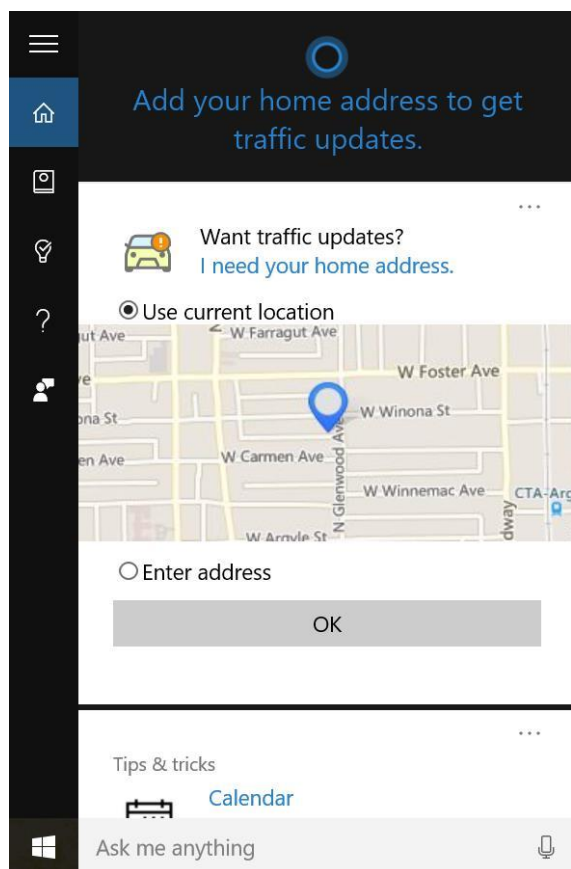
Add your home address to get traffic updates.

...

Want traffic updates?
I need your home address.

Use current location

ut Ave
W Farragut Ave
ve
W Foster Ave
ona St
W Winona St
en Ave
W Carmen Ave
N Glenwood Ave
W Winnemac Ave
CTA-Arg
dway
W Argyle St

Enter address

OK

...

Tips & tricks

Calendar

Ask me anything